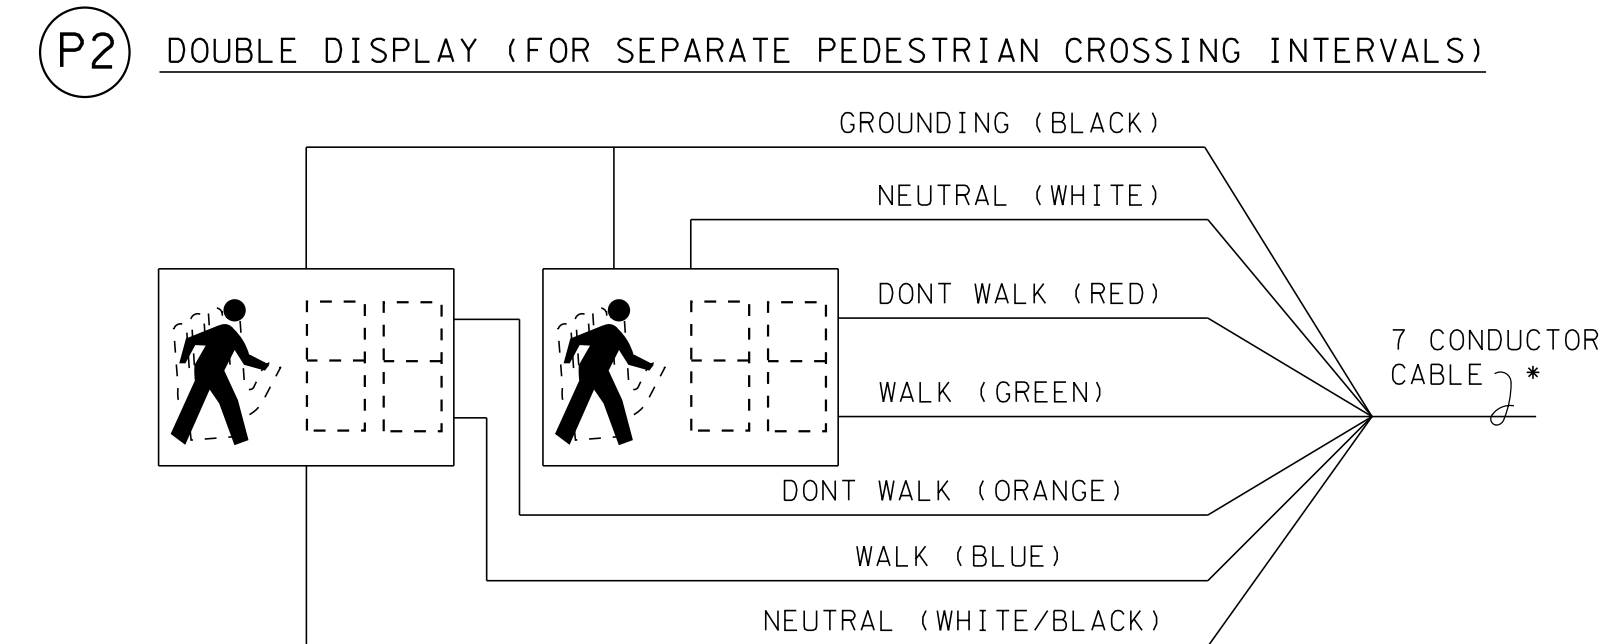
P2

DOUBLE DISPLAY (FOR SEPARATE PEDESTRIAN CROSSING INTERVALS)

GROUNDING (BLACK)

NEUTRAL (WHITE)

DONT WALK (RED)

WALK (GREEN)

7 CONDUCTOR CABLE *

DONT WALK (ORANGE)

WALK (BLUE)

NEUTRAL (WHITE/BLACK)